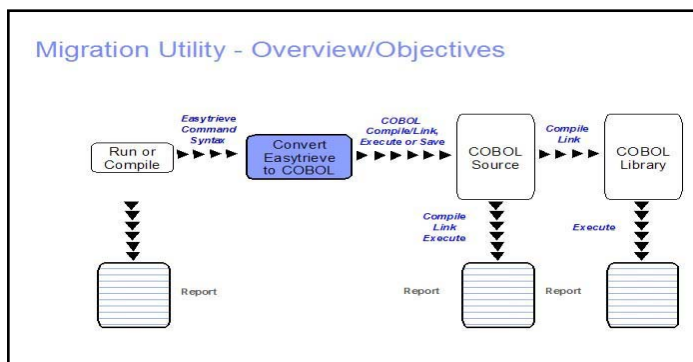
Migration Utility - Overview/Objectives

Easytrieve Command Syntax

Run or Compile

Convert Easytrieve to COBOL

COBOL Compile/Link, Execute or Save

COBOL Source

Compile Link

COBOL Library

Compile Link Execute

Execute

Report

Report

Report